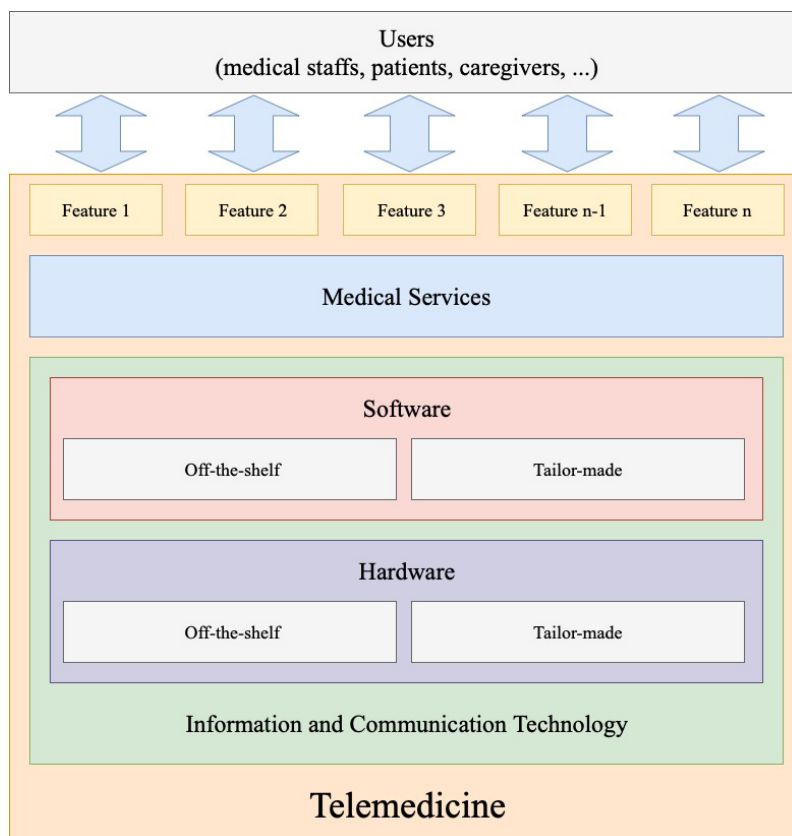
Users
(medical staffs, patients, caregivers, ...)

Feature 1

Feature 2

Feature 3

Feature n-1

Feature n

Medical Services

Software

Off-the-shelf

Tailor-made

Hardware

Off-the-shelf

Tailor-made

Information and Communication Technology

Telemedicine